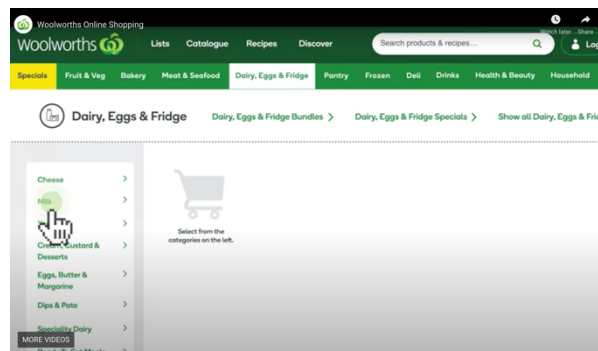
Woolworths Online Shopping

Watch later Share

woolworths

Lists Catalogue Recipes Discover

Search products & recipes...

Log

Specials Fruit & Veg Bakery Meat & Seafood Dairy, Eggs & Fridge Pantry Frozen Deli Drinks Health & Beauty Household

Dairy, Eggs & Fridge

Dairy, Eggs & Fridge Bundles >

Dairy, Eggs & Fridge Specials >

Show all Dairy, Eggs & Fridge

Cheese >

Milk >

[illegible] >

Cream, Custard & Desserts >

Eggs, Butter & Margarine >

Dips & Pate >

Speciality Dairy >

Select from the categories on the left.

MORE VIDEOS